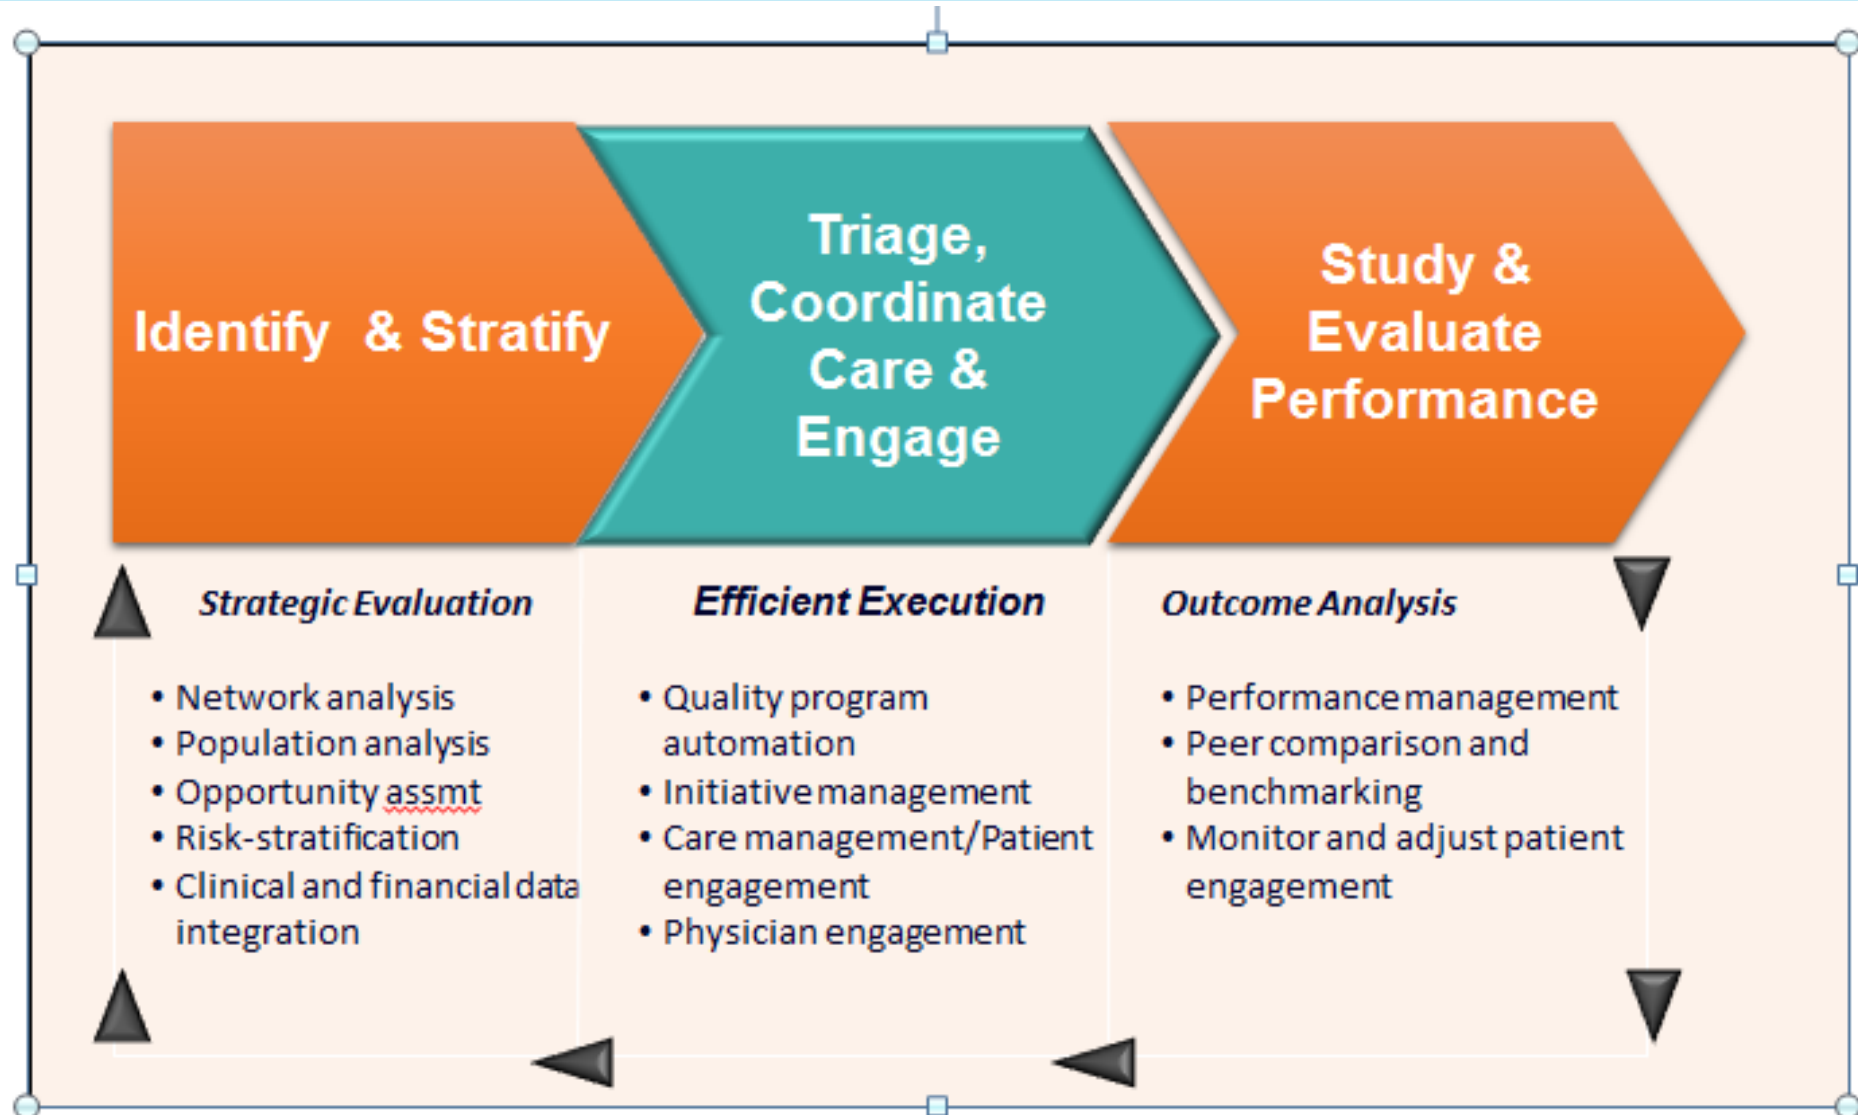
Identify & Stratify

Triage, Coordinate Care & Engage

Study & Evaluate Performance

Strategic Evaluation

- Network analysis
- Population analysis
- Opportunity assmt
- Risk-stratification
- Clinical and financial data integration

Efficient Execution

- Quality program automation
- Initiative management
- Care management/Patient engagement
- Physician engagement

Outcome Analysis

- Performance management
- Peer comparison and benchmarking
- Monitor and adjust patient engagement